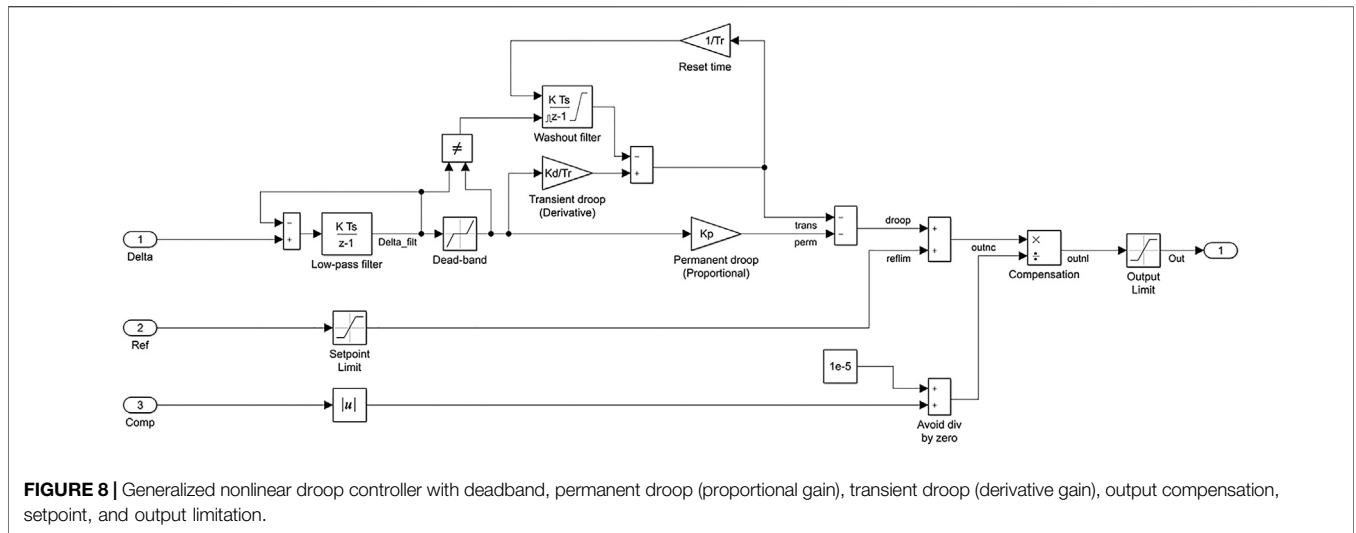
1/Tr

Reset time

K Ts
z-1

Washout filter

≠

Kd/Tr

Transient droop (Derivative)

−
+

1
Delta

−
+

K Ts
z-1

Low-pass filter

Delta_filt

Dead-band

Kp

Permanent droop (Proportional)

trans
perm

−
−

droop

reflim

+
+

outnc

×
÷

Compensation

outnl

Output Limit

Out

1

2
Ref

Setpoint Limit

1e-5

3
Comp

$|u|$

+
+

Avoid div by zero

**FIGURE 8 |** Generalized nonlinear droop controller with deadband, permanent droop (proportional gain), transient droop (derivative gain), output compensation, setpoint, and output limitation.